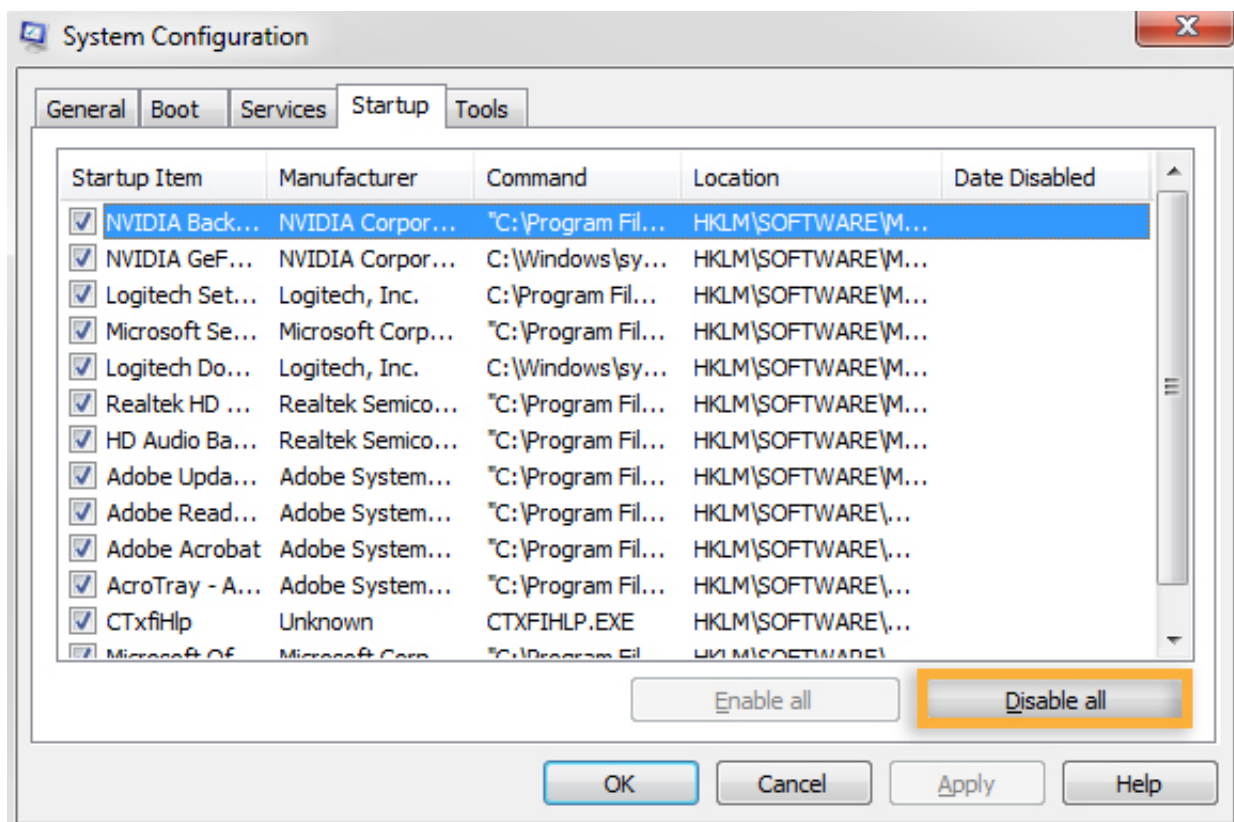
System Configuration

General | Boot | Services | Startup | Tools

| Startup Item | Manufacturer | Command | Location | Date Disabled |
|---|---|---|---|---|
| NVIDIA Back... | NVIDIA Corpor... | "C:\Program Fil... | HKLM\SOFTWARE\M... | |
| NVIDIA GeF... | NVIDIA Corpor... | C:\Windows\sy... | HKLM\SOFTWARE\M... | |
| Logitech Set... | Logitech, Inc. | C:\Program Fil... | HKLM\SOFTWARE\M... | |
| Microsoft Se... | Microsoft Corp... | "C:\Program Fil... | HKLM\SOFTWARE\M... | |
| Logitech Do... | Logitech, Inc. | C:\Windows\sy... | HKLM\SOFTWARE\M... | |
| Realtek HD ... | Realtek Semico... | "C:\Program Fil... | HKLM\SOFTWARE\M... | |
| HD Audio Ba... | Realtek Semico... | "C:\Program Fil... | HKLM\SOFTWARE\M... | |
| Adobe Upda... | Adobe System... | "C:\Program Fil... | HKLM\SOFTWARE\M... | |
| Adobe Read... | Adobe System... | "C:\Program Fil... | HKLM\SOFTWARE\... | |
| Adobe Acrobat | Adobe System... | "C:\Program Fil... | HKLM\SOFTWARE\... | |
| AcroTray - A... | Adobe System... | "C:\Program Fil... | HKLM\SOFTWARE\... | |
| CTxfiHlp | Unknown | CTXFIHLP.EXE | HKLM\SOFTWARE\... | |
| Microsoft Of... | Microsoft Corp... | "C:\Program Fil... | HKLM\SOFTWARE\... | |

Enable all
Disable all

OK
Cancel
Apply
Help